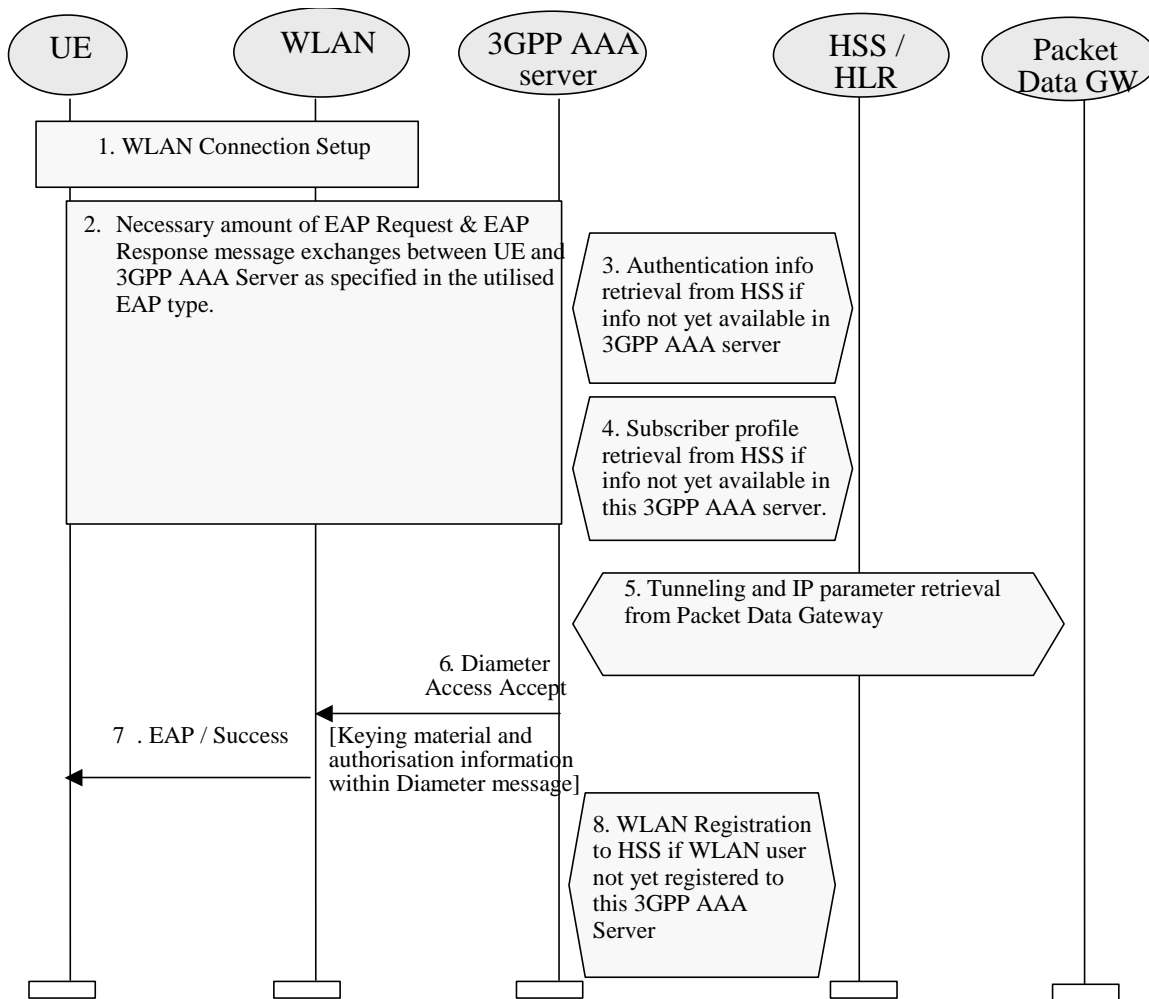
UE

WLAN

3GPP AAA server

HSS / HLR

Packet Data GW

1. WLAN Connection Setup

2. Necessary amount of EAP Request & EAP Response message exchanges between UE and 3GPP AAA Server as specified in the utilised EAP type.

3. Authentication info retrieval from HSS if info not yet available in 3GPP AAA server

4. Subscriber profile retrieval from HSS if info not yet available in this 3GPP AAA server.

5. Tunneling and IP parameter retrieval from Packet Data Gateway

6. Diameter Access Accept

[Keying material and authorisation information within Diameter message]

7 . EAP / Success

8. WLAN Registration to HSS if WLAN user not yet registered to this 3GPP AAA Server